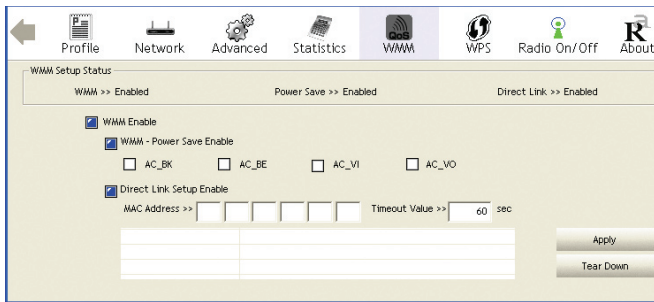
Profile Network Advanced Statistics QoS WMM WPS Radio On/Off About

WMM Setup Status

WMM >> Enabled

Power Save >> Enabled

Direct Link >> Enabled

WMM Enable

WMM - Power Save Enable

AC_BK AC_BE AC_VI AC_VO

Direct Link Setup Enable

MAC Address >>

Timeout Value >> 60 sec

Apply

Tear Down